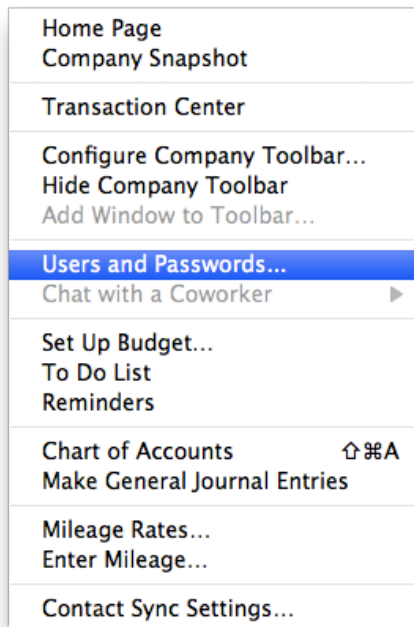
Home Page
Company Snapshot

Transaction Center

Configure Company Toolbar...
Hide Company Toolbar
Add Window to Toolbar...

Users and Passwords...
Chat with a Coworker

Set Up Budget...
To Do List
Reminders

Chart of Accounts ⇧⌘A
Make General Journal Entries

Mileage Rates...
Enter Mileage...

Contact Sync Settings...